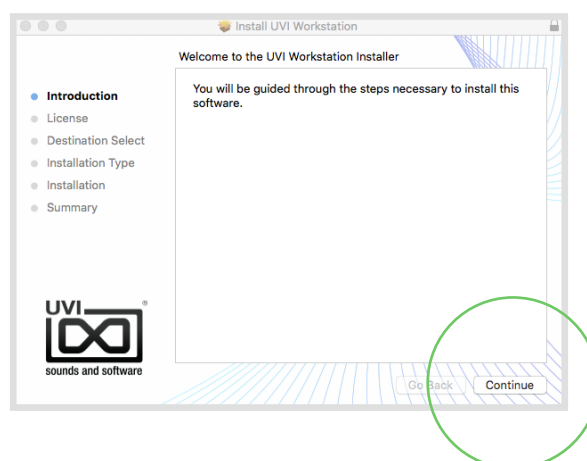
Install UVI Workstation

Welcome to the UVI Workstation Installer

Introduction
License
Destination Select
Installation Type
Installation
Summary

You will be guided through the steps necessary to install this software.

UVI
®
sounds and software

Go Back
Continue